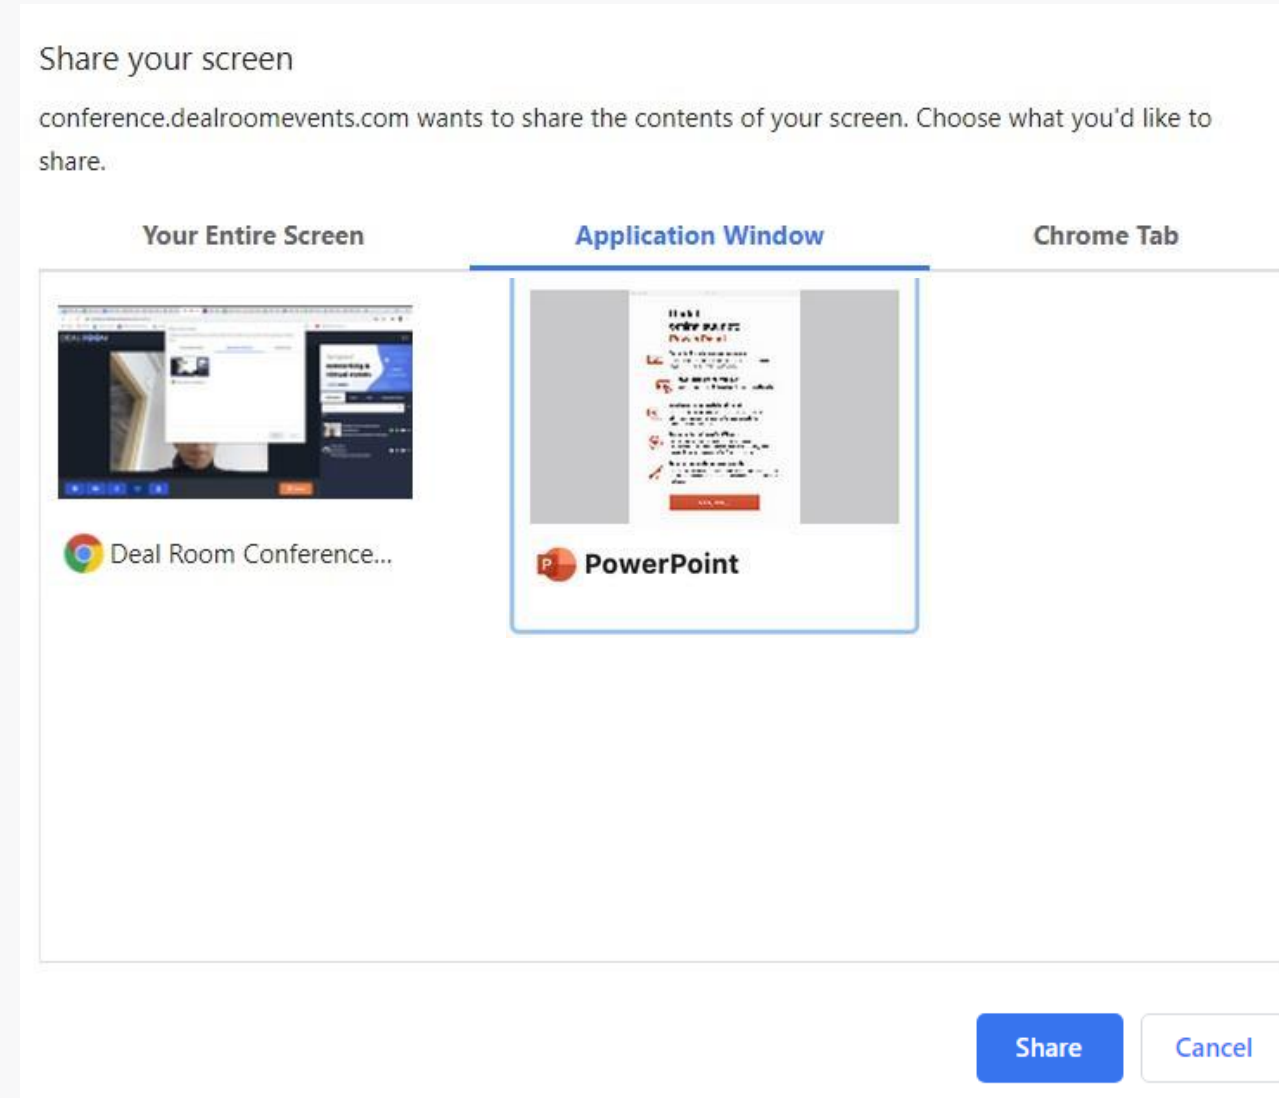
Share your screen

conference.dealroomevents.com wants to share the contents of your screen. Choose what you'd like to share.

Your Entire Screen

Application Window

Chrome Tab

Deal Room Conference...

PowerPoint

Share

Cancel